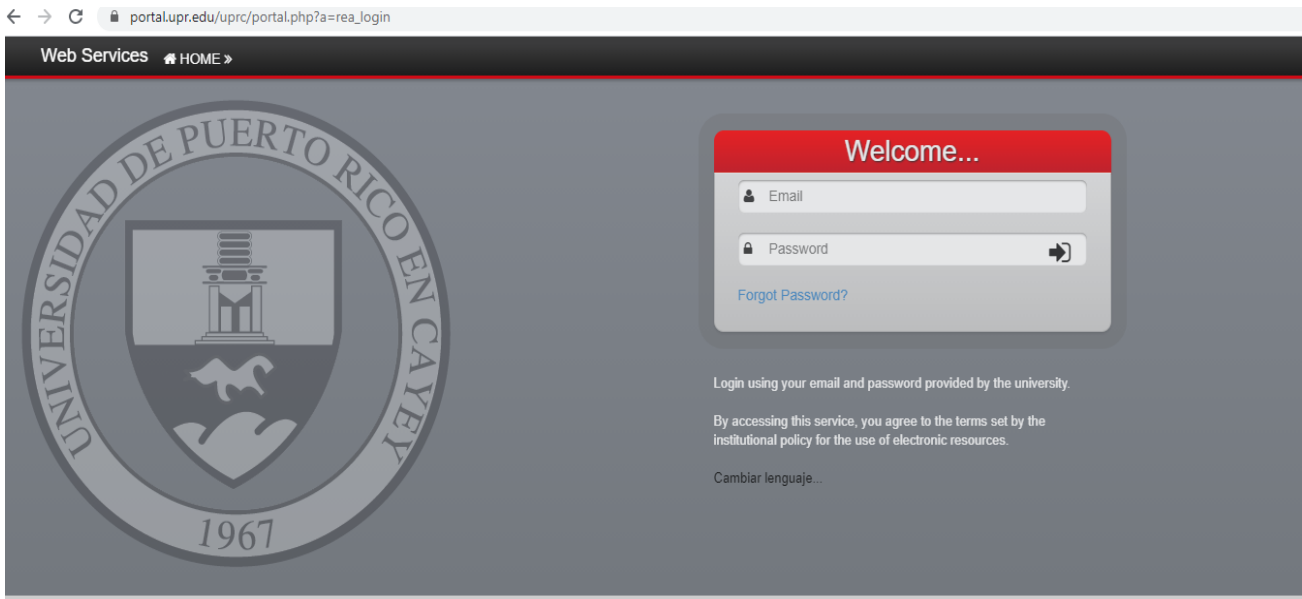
portal.upr.edu/uprc/portal.php?a=rea_login

Web Services HOME »

UNIVERSIDAD DE PUERTO RICO EN CAYEY
1967

Welcome...

Email

Password

Forgot Password?

Login using your email and password provided by the university.

By accessing this service, you agree to the terms set by the institutional policy for the use of electronic resources.

Cambiar lenguaje...